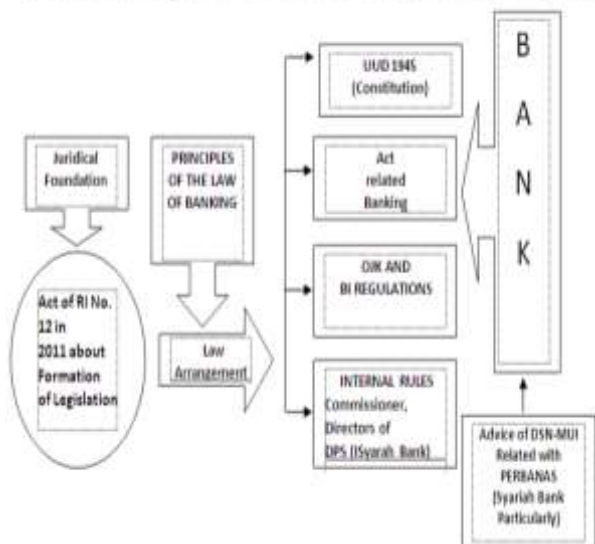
Juridical Foundation

Act of RI No. 12 in 2011 about Formation of Legislation

PRINCIPLES OF THE LAW OF BANKING

Law Arrangement

UUD 1945 (Constitution)

Act related Banking

OJK AND BI REGULATIONS

INTERNAL RULES Commissioner, Directors of DPS (Syarah Bank)

B
A
N
K

Advice of DSN-MUI Related with PERBANAS (Syariah Bank Particularly)